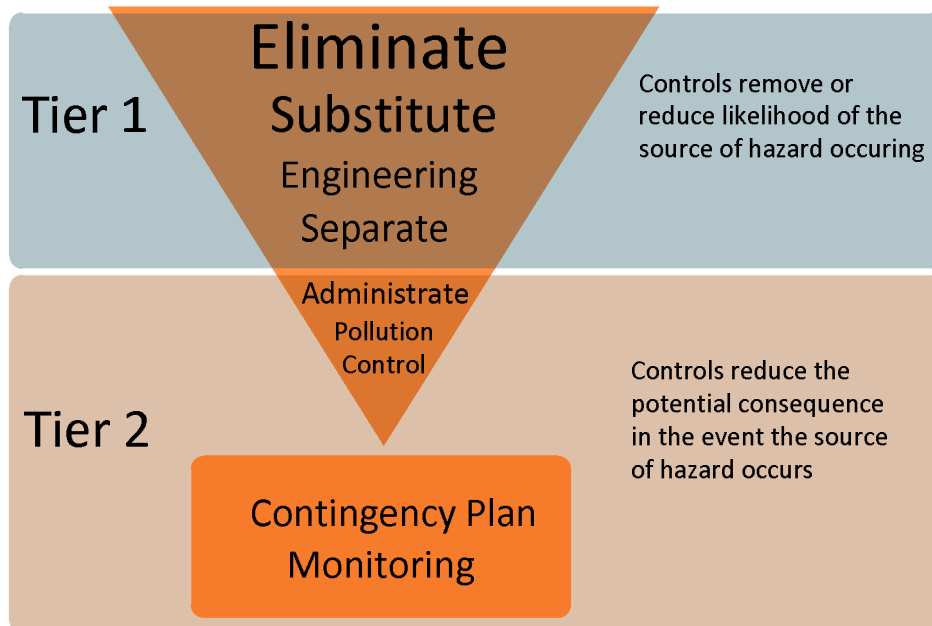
Tier 1

Eliminate
Substitute
Engineering
Separate

Controls remove or reduce likelihood of the source of hazard occuring

Administrate
Pollution Control

Tier 2

Controls reduce the potential consequence in the event the source of hazard occurs

Contingency Plan
Monitoring